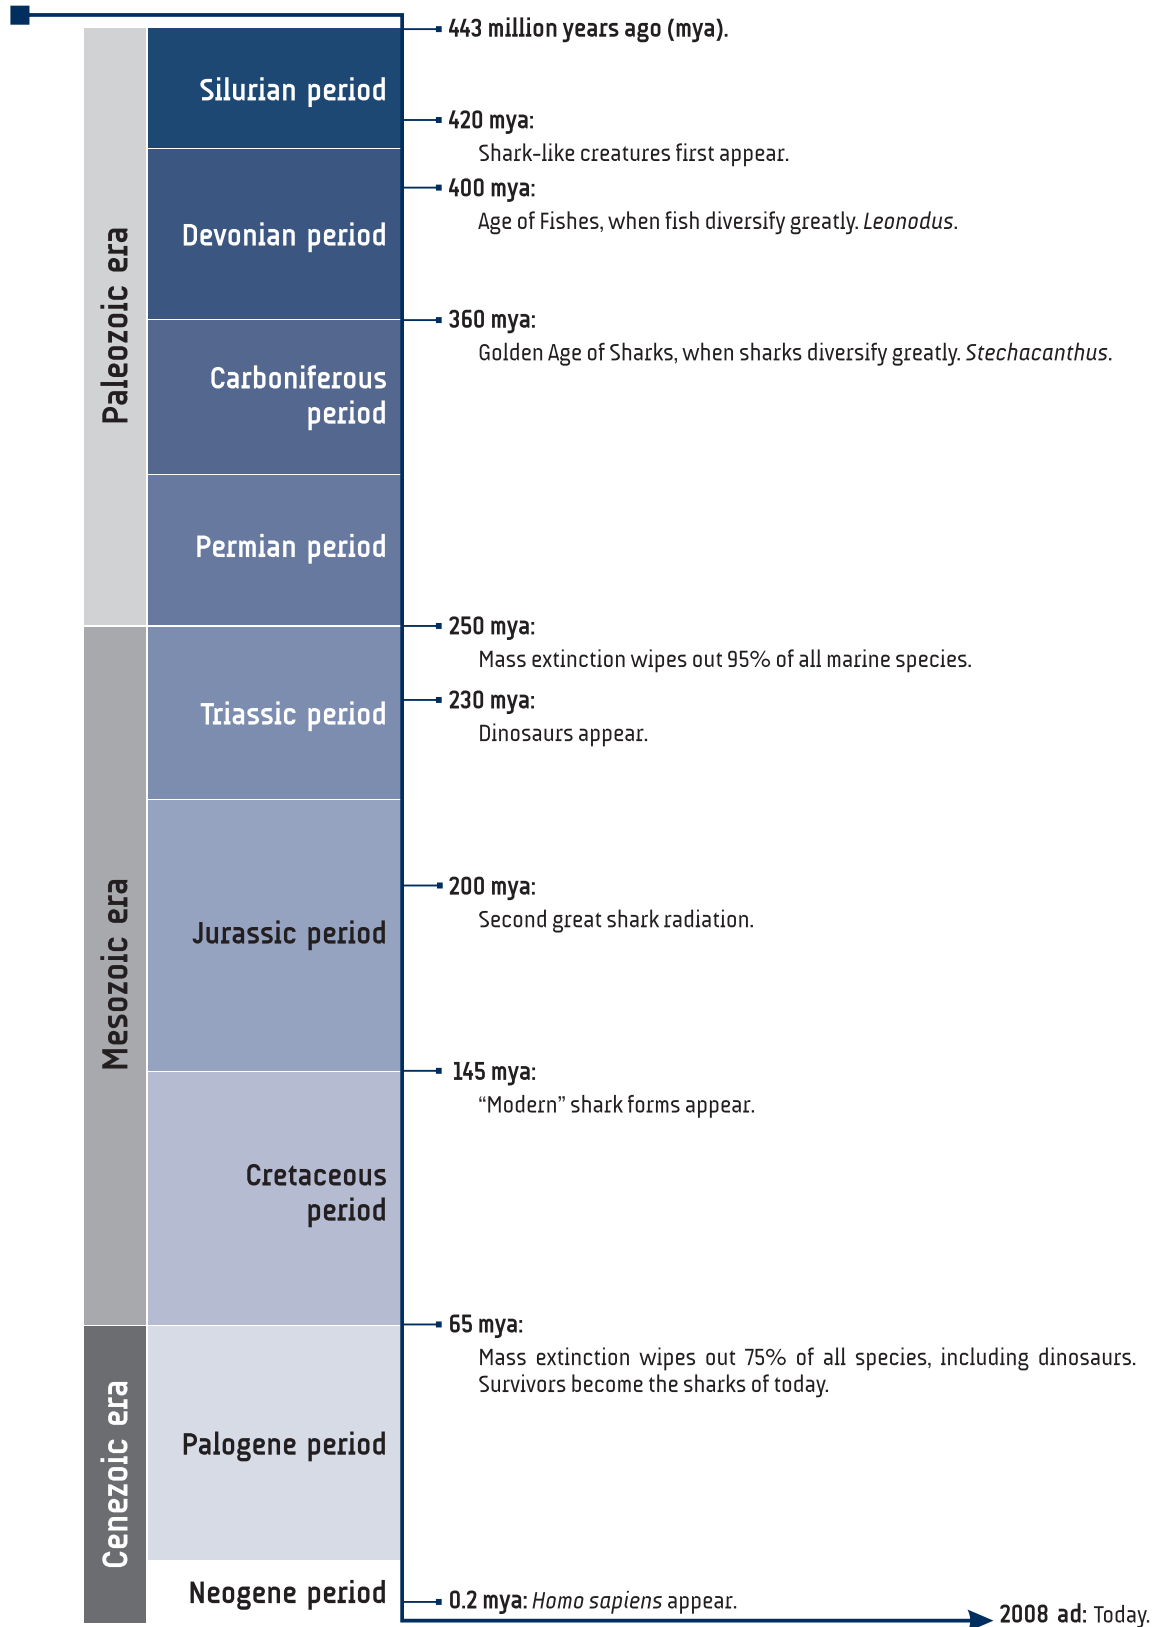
Paleozoic era

Silurian period

Devonian period

Carboniferous period

Permian period

Mesozoic era

Triassic period

Jurassic period

Cretaceous period

Cenezoic era

Palogene period

Neogene period

443 million years ago (mya).

420 mya:
Shark-like creatures first appear.

400 mya:
Age of Fishes, when fish diversify greatly. *Leonodus*.

360 mya:
Golden Age of Sharks, when sharks diversify greatly. *Stechacanthus*.

250 mya:
Mass extinction wipes out 95% of all marine species.

230 mya:
Dinosaurs appear.

200 mya:
Second great shark radiation.

145 mya:
"Modern" shark forms appear.

65 mya:
Mass extinction wipes out 75% of all species, including dinosaurs. Survivors become the sharks of today.

0.2 mya: *Homo sapiens* appear.

2008 ad: Today.